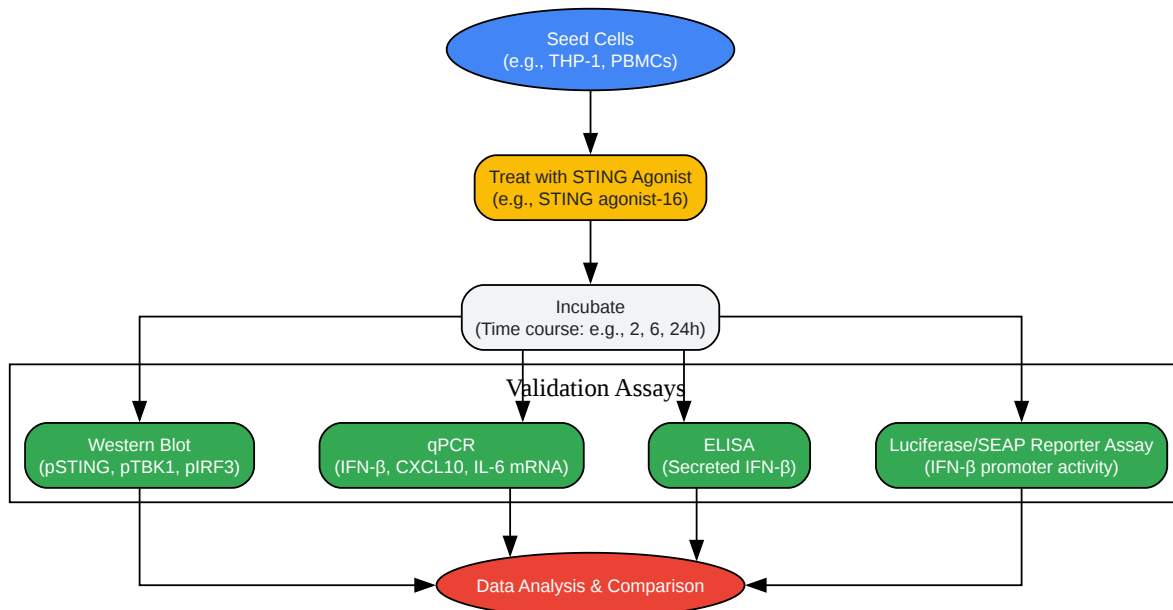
Seed Cells
(e.g., THP-1, PBMCs)

Treat with STING Agonist
(e.g., STING agonist-16)

Incubate
(Time course: e.g., 2, 6, 24h)

Validation Assays

Western Blot
(pSTING, pTBK1, pIRF3)

qPCR
(IFN-β, CXCL10, IL-6 mRNA)

ELISA
(Secreted IFN-β)

Luciferase/SEAP Reporter Assay
(IFN-β promoter activity)

Data Analysis & Comparison